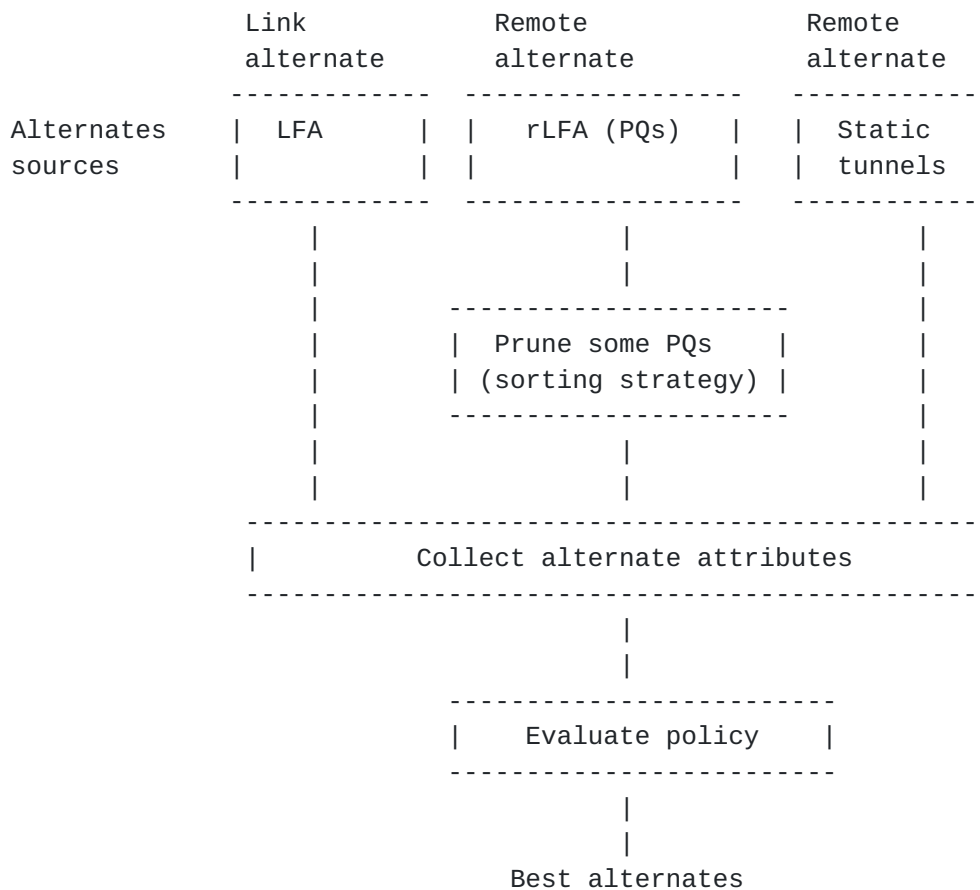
Link alternate

Remote alternate

Remote alternate

Alternates sources

LFA

rLFA (PQs)

Static tunnels

Prune some PQs (sorting strategy)

Collect alternate attributes

Evaluate policy

Best alternates